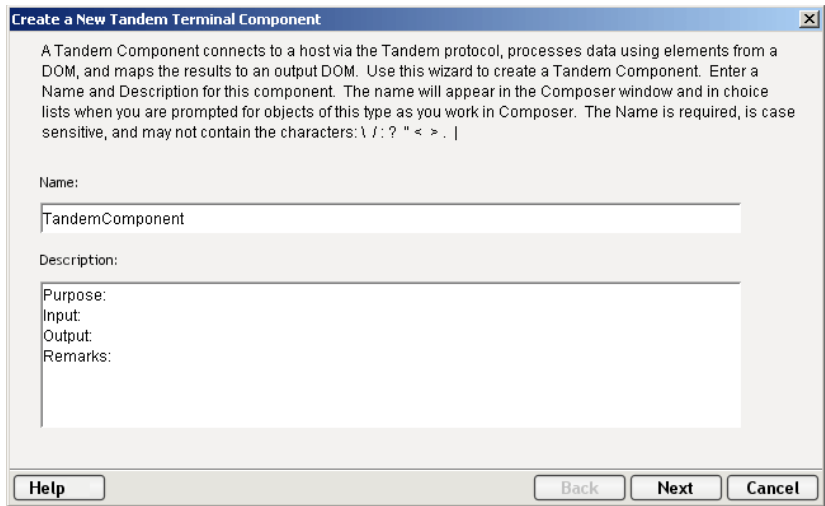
Create a New Tandem Terminal Component

A Tandem Component connects to a host via the Tandem protocol, processes data using elements from a DOM, and maps the results to an output DOM. Use this wizard to create a Tandem Component. Enter a Name and Description for this component. The name will appear in the Composer window and in choice lists when you are prompted for objects of this type as you work in Composer. The Name is required, is case sensitive, and may not contain the characters: \ / : ? " < > . |

Name:

TandemComponent

Description:

Purpose:
Input:
Output:
Remarks:

Help

Back

Next

Cancel